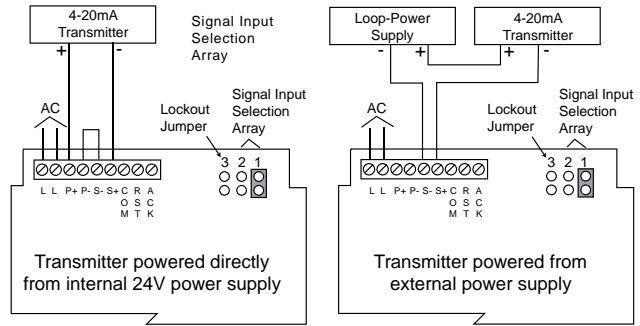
4-20mA Transmitter

+ -

Signal Input Selection Array

AC

Lockout Jumper

Signal Input Selection Array

3 2 1

L L P+ P- S- S+ C R A
O S C
M T K

Transmitter powered directly from internal 24V power supply

Loop-Power Supply

- +

4-20mA Transmitter

+ -

AC

Lockout Jumper

Signal Input Selection Array

3 2 1

L L P+ P- S- S+ C R A
O S C
M T K

Transmitter powered from external power supply